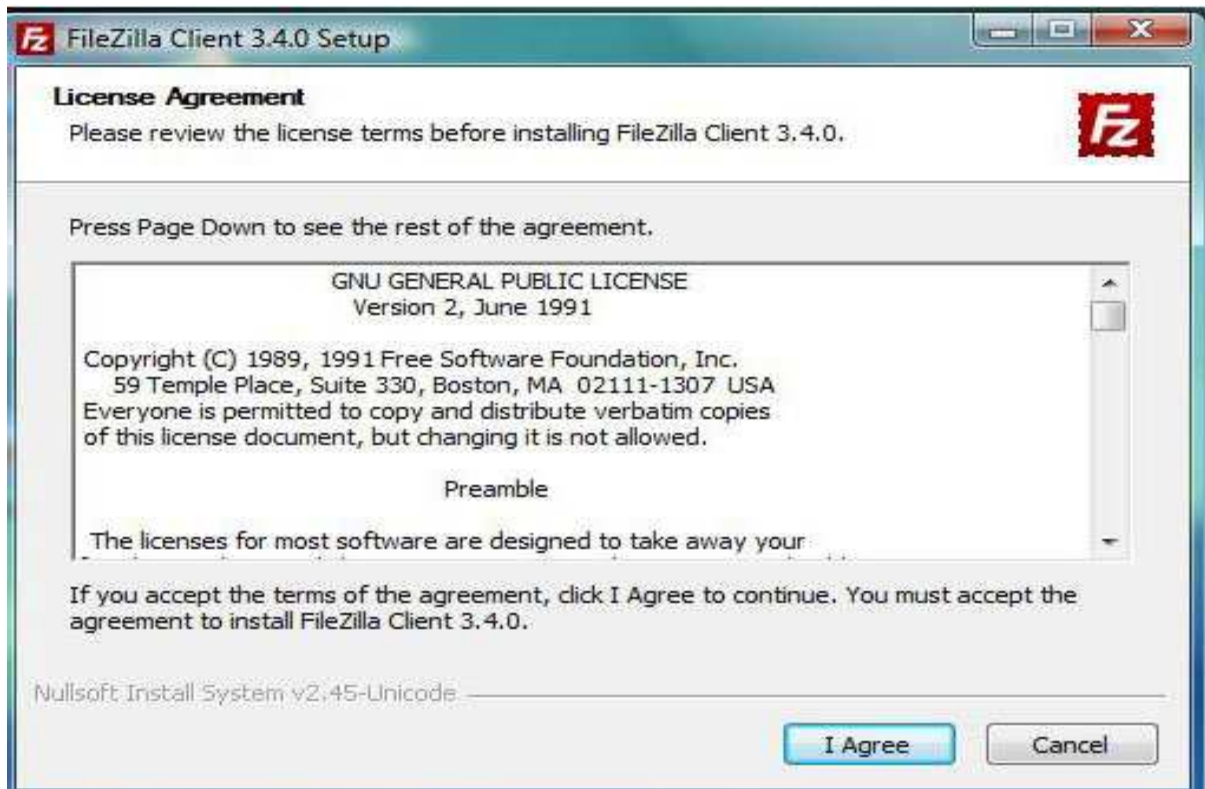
FileZilla Client 3.4.0 Setup

License Agreement
Please review the license terms before installing FileZilla Client 3.4.0.

Press Page Down to see the rest of the agreement.

GNU GENERAL PUBLIC LICENSE
Version 2, June 1991

Copyright (C) 1989, 1991 Free Software Foundation, Inc.
59 Temple Place, Suite 330, Boston, MA 02111-1307 USA
Everyone is permitted to copy and distribute verbatim copies
of this license document, but changing it is not allowed.

Preamble

The licenses for most software are designed to take away your
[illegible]

If you accept the terms of the agreement, click I Agree to continue. You must accept the agreement to install FileZilla Client 3.4.0.

Nullsoft Install System v2.45-Unicode

I Agree

Cancel